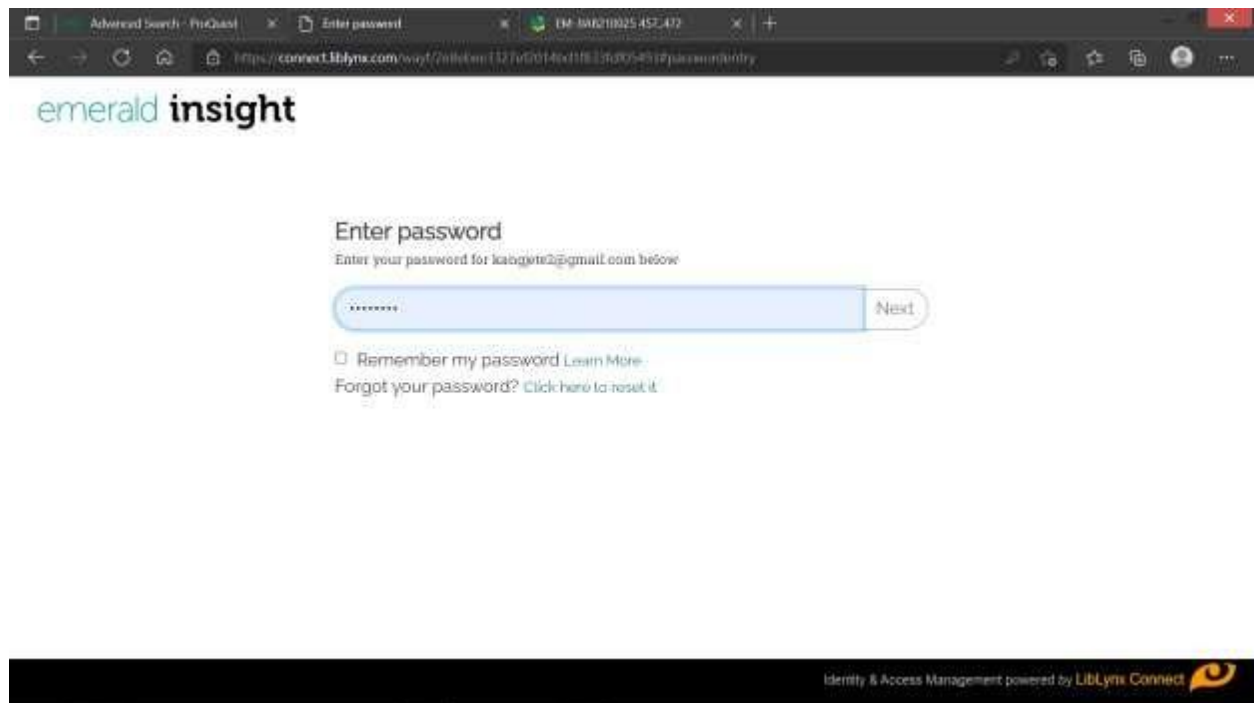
Advanced Search - ProQuest
Enter password
EM-BAB210025 457..472

https://connect.liblynx.com/wayf/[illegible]#passwordentry

emerald insight

Enter password
Enter your password for kaingete2@gmail.com below

.........
Next

Remember my password Learn More
Forgot your password? Click here to reset it

Identity & Access Management powered by LibLynx Connect